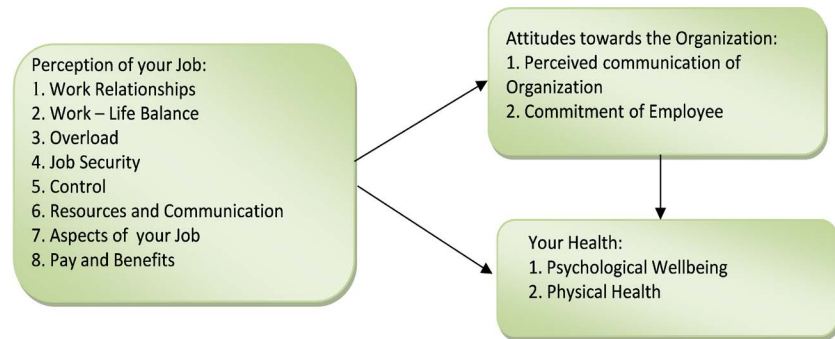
Perception of your Job:
1. Work Relationships
2. Work – Life Balance
3. Overload
4. Job Security
5. Control
6. Resources and Communication
7. Aspects of your Job
8. Pay and Benefits

Attitudes towards the Organization:
1. Perceived communication of Organization
2. Commitment of Employee

Your Health:
1. Psychological Wellbeing
2. Physical Health